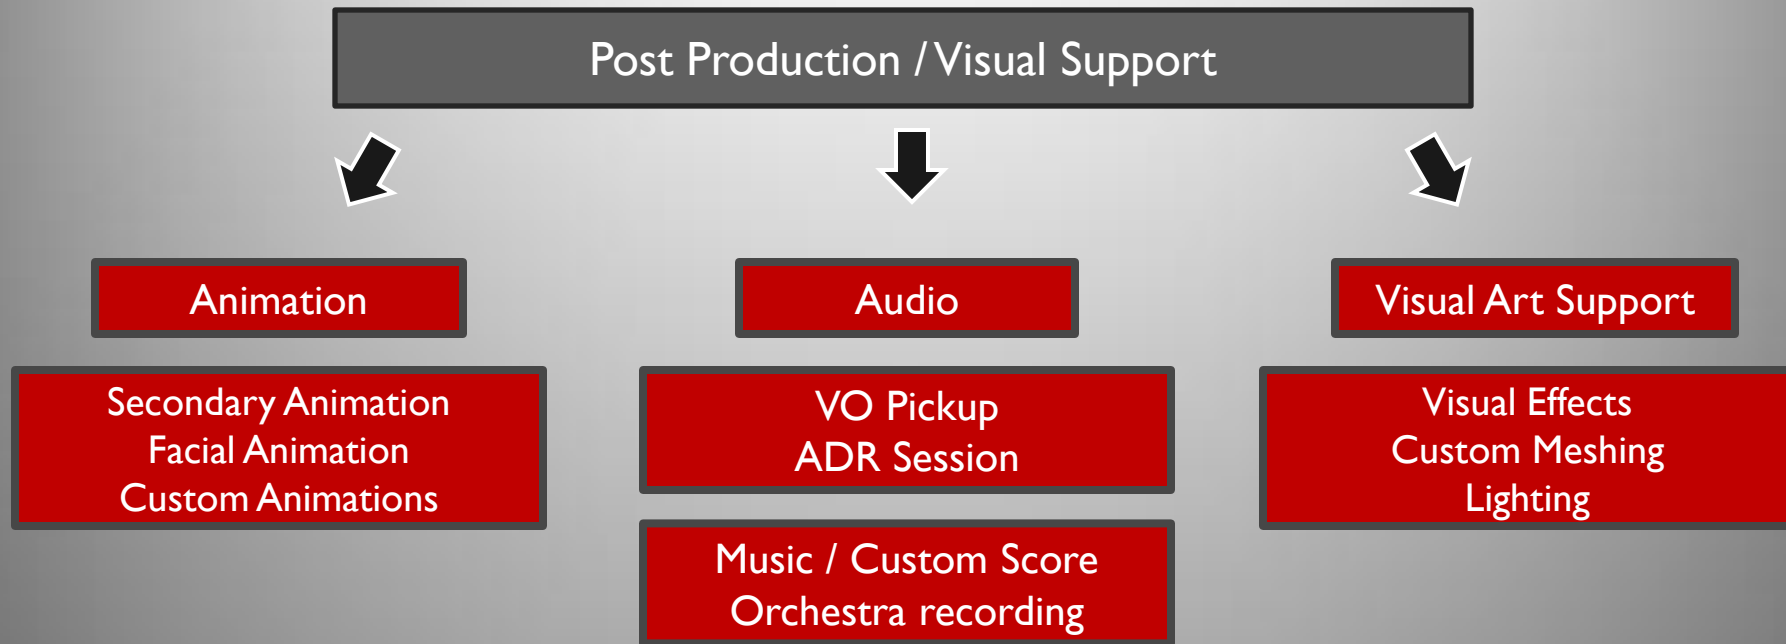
Post Production / Visual Support

Animation

Secondary Animation
Facial Animation
Custom Animations

Audio

VO Pickup
ADR Session

Music / Custom Score
Orchestra recording

Visual Art Support

Visual Effects
Custom Meshing
Lighting